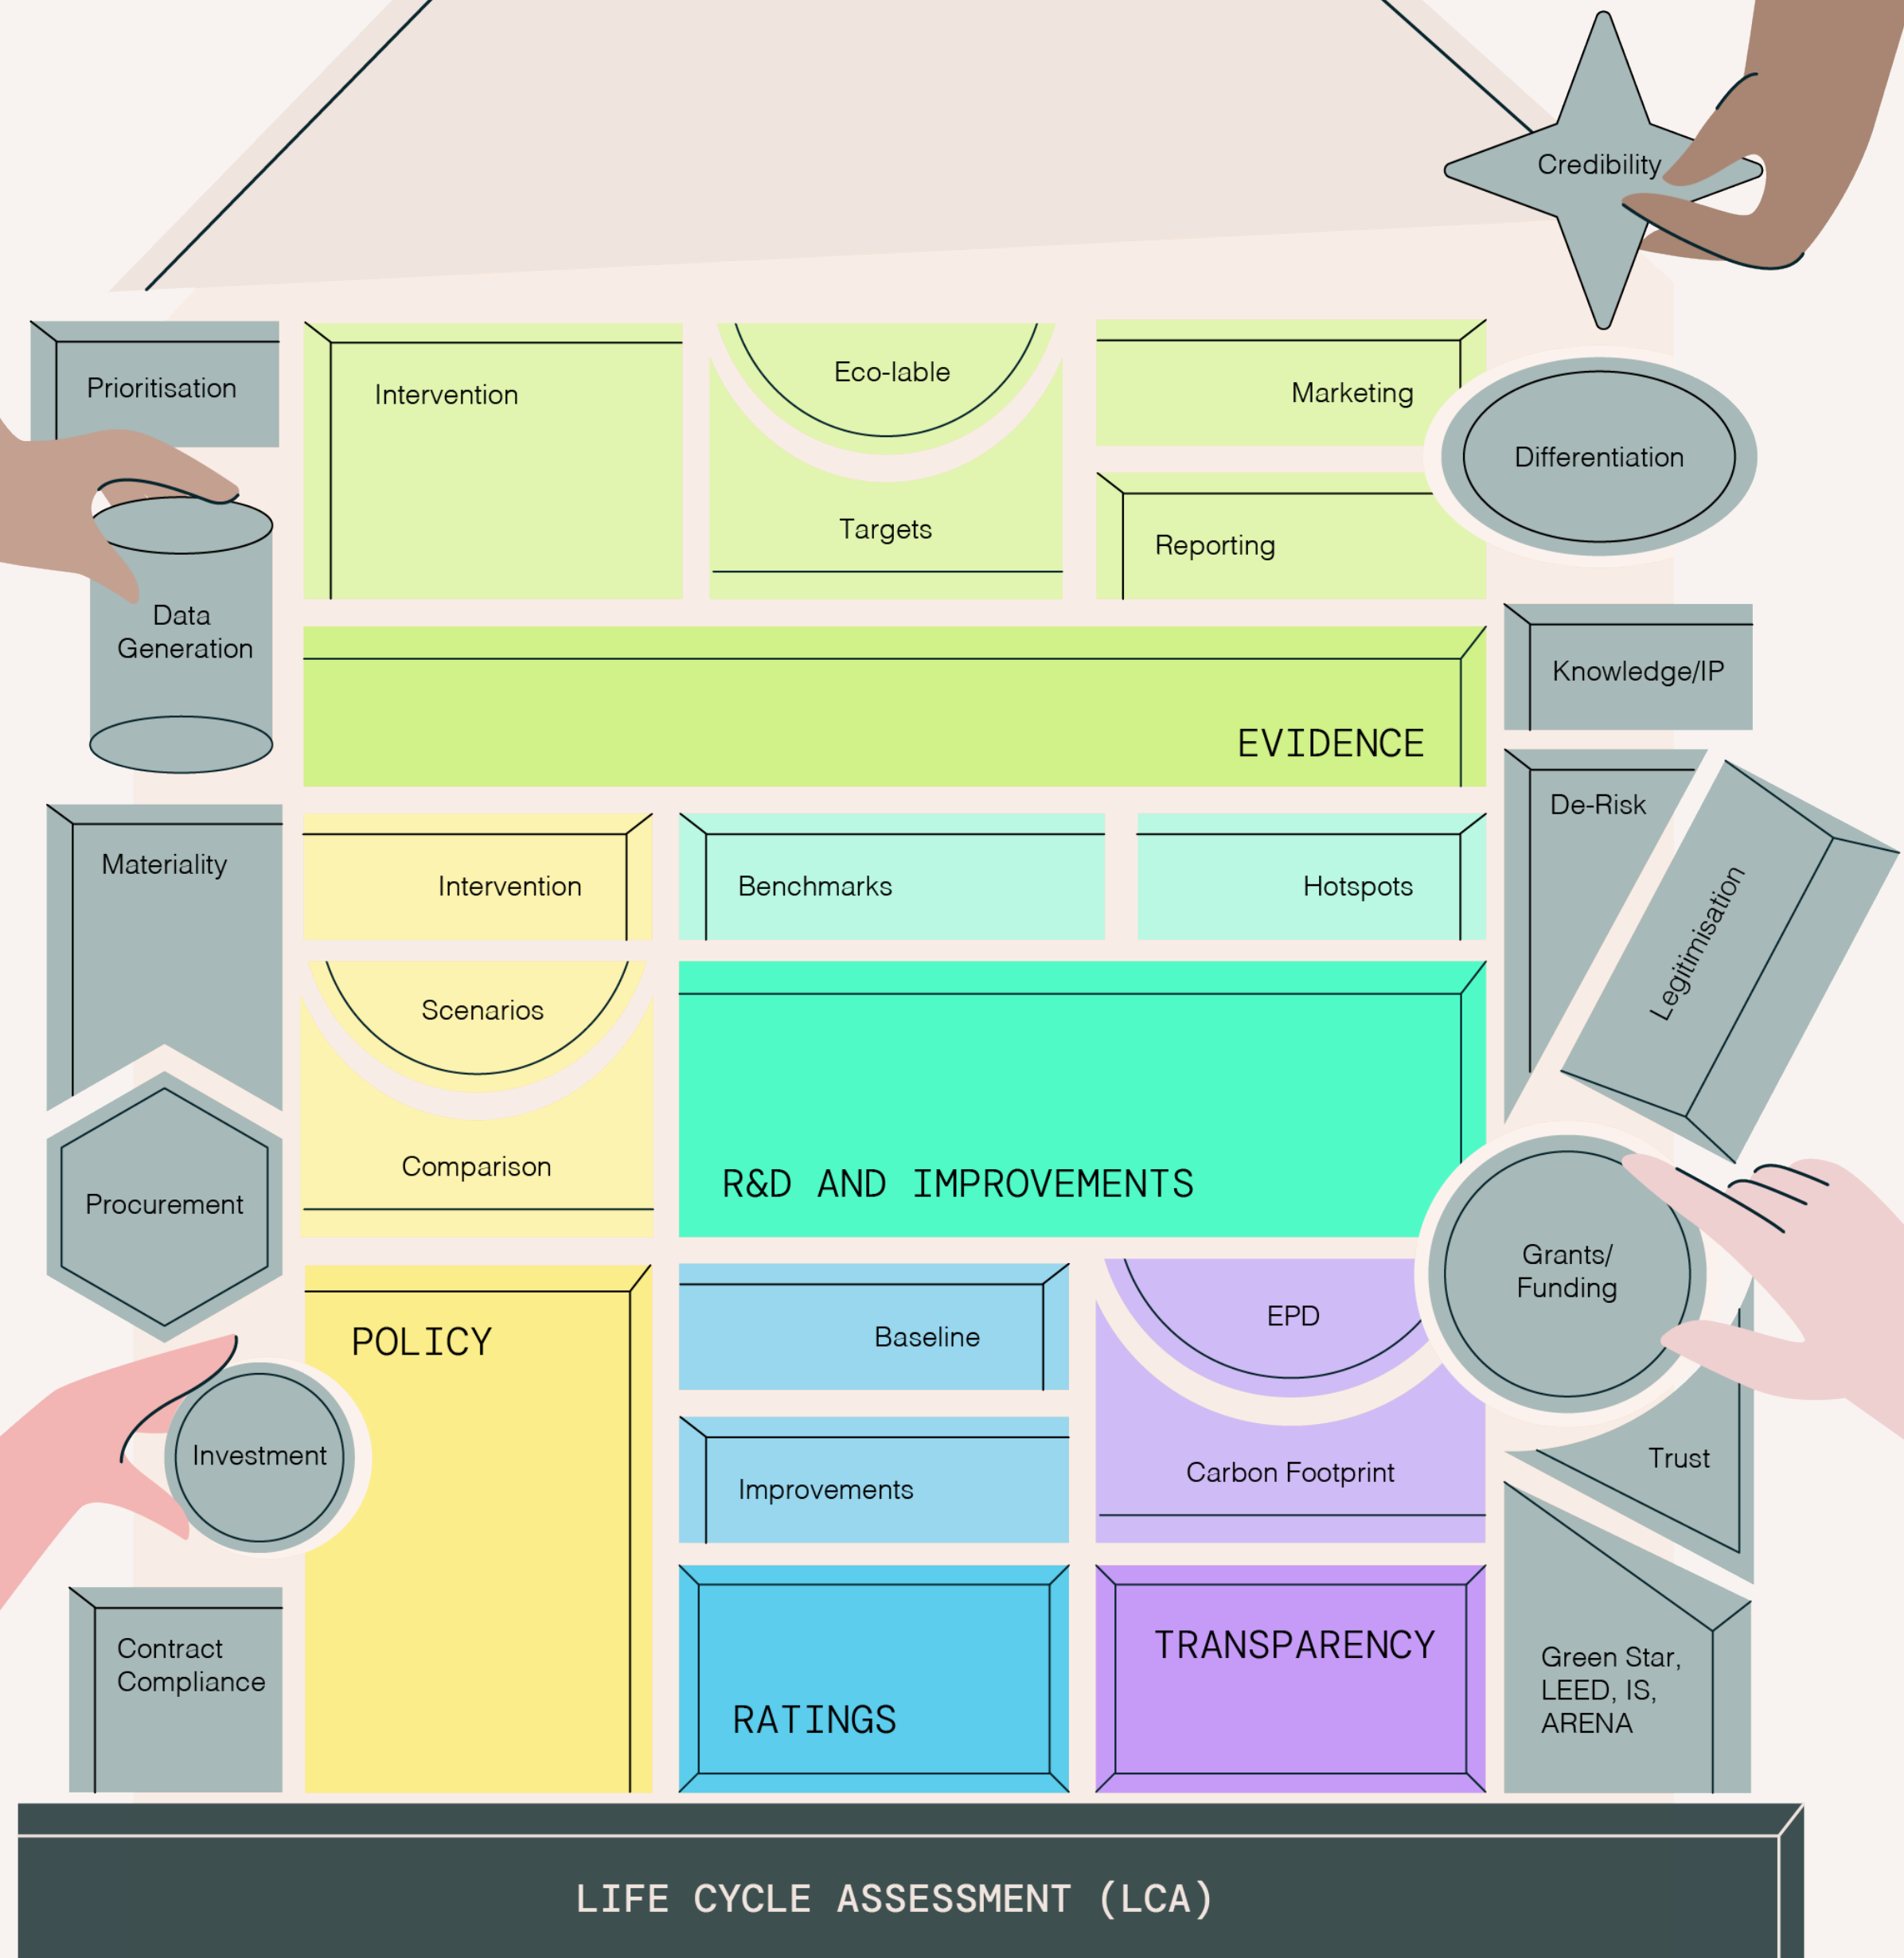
Credibility

Prioritisation

Intervention

Eco-lable

Targets

Marketing

Differentiation

Reporting

Data Generation

EVIDENCE

Knowledge/IP

De-Risk

Legitimisation

Materiality

Intervention

Benchmarks

Hotspots

Scenarios

Comparison

R&D AND IMPROVEMENTS

Procurement

Grants/ Funding

POLICY

Baseline

EPD

Investment

Improvements

Carbon Footprint

Trust

Contract Compliance

RATINGS

TRANSPARENCY

Green Star, LEED, IS, ARENA

LIFE CYCLE ASSESSMENT (LCA)